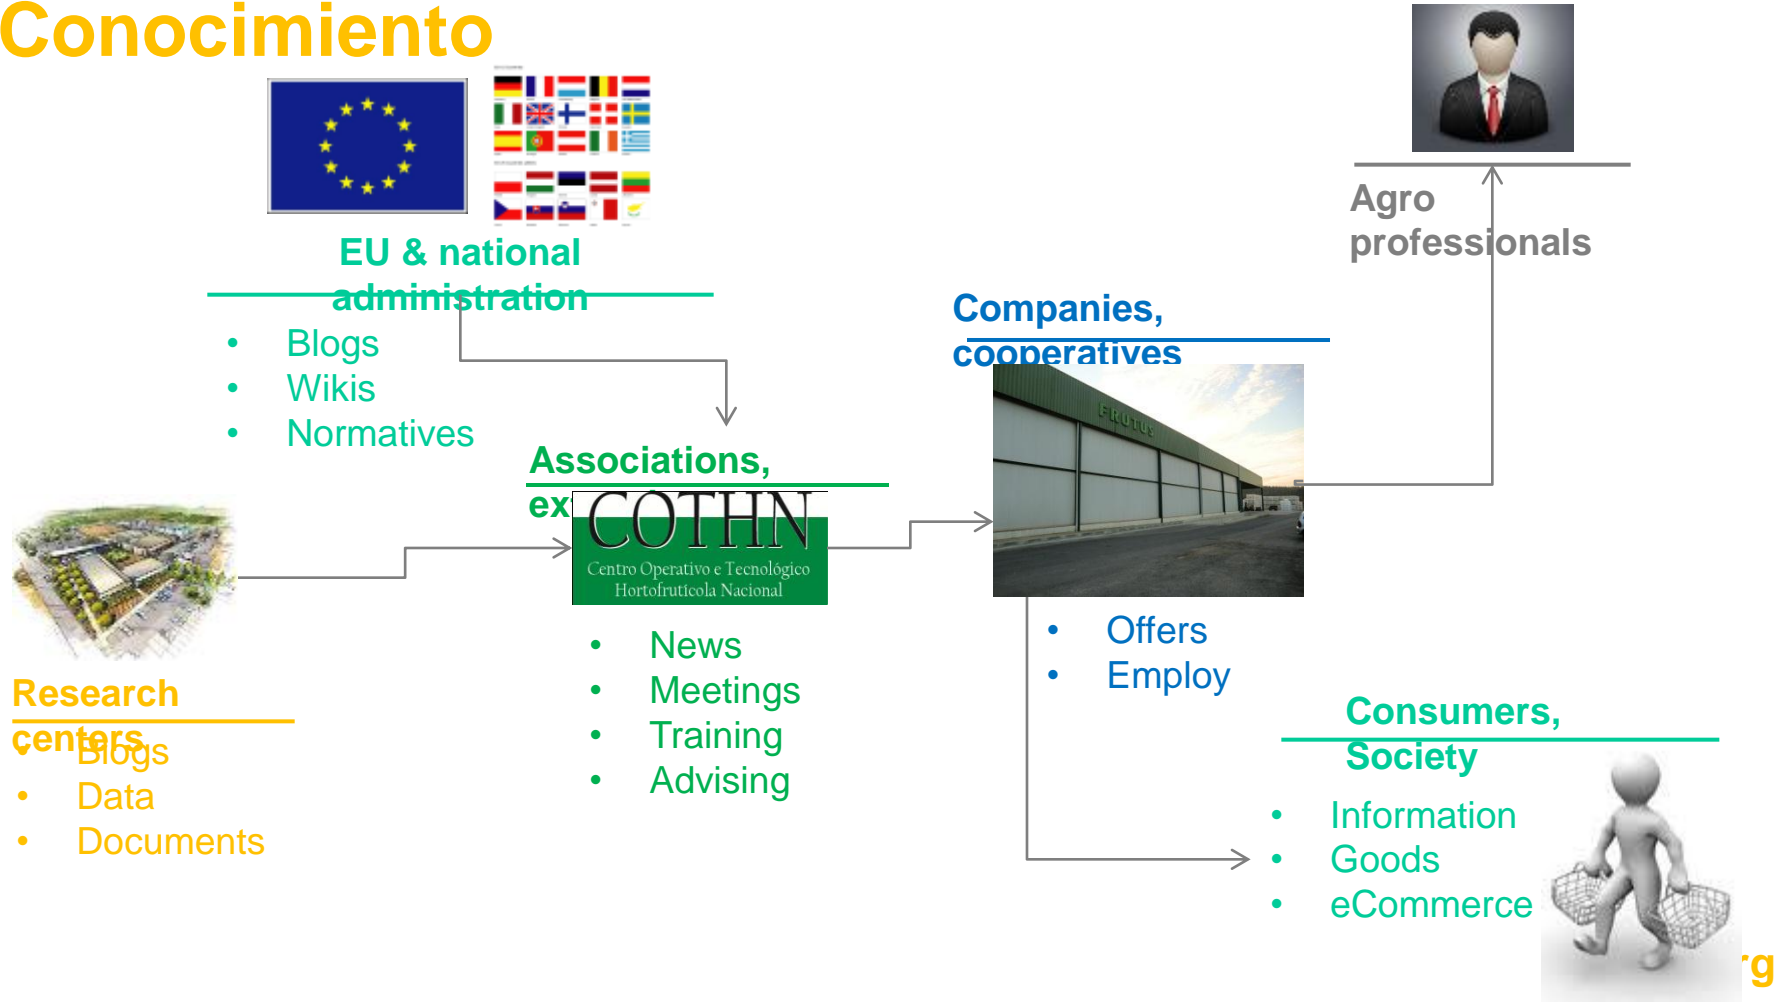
Conocimiento

EU & national administration

- Blogs
- Wikis
- Normatives

Agro professionals

Companies, cooperatives

FRUTUS

Associations, ex

COTHN
Centro Operativo e Tecnológico Hortofrutícola Nacional

- News
- Meetings
- Training
- Advising

- Offers
- Employ

Research centers

- Blogs
- Data
- Documents

Consumers, Society

- Information
- Goods
- eCommerce

rg